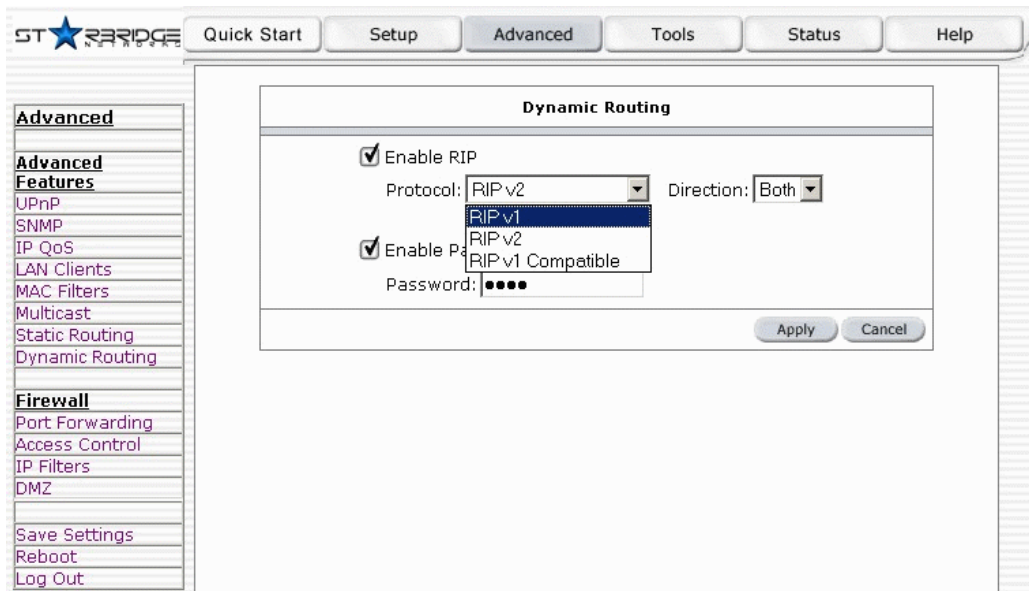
STARBRIDGE NETWORKS

Quick Start | Setup | Advanced | Tools | Status | Help

Advanced

Advanced Features
UPnP
SNMP
IP QoS
LAN Clients
MAC Filters
Multicast
Static Routing
Dynamic Routing

Firewall
Port Forwarding
Access Control
IP Filters
DMZ

Save Settings
Reboot
Log Out

Dynamic Routing

Enable RIP

Protocol: RIP v2 Direction: Both

RIP v1
RIP v2
RIP v1 Compatible

Enable Pa

Password: ●●●●

Apply Cancel